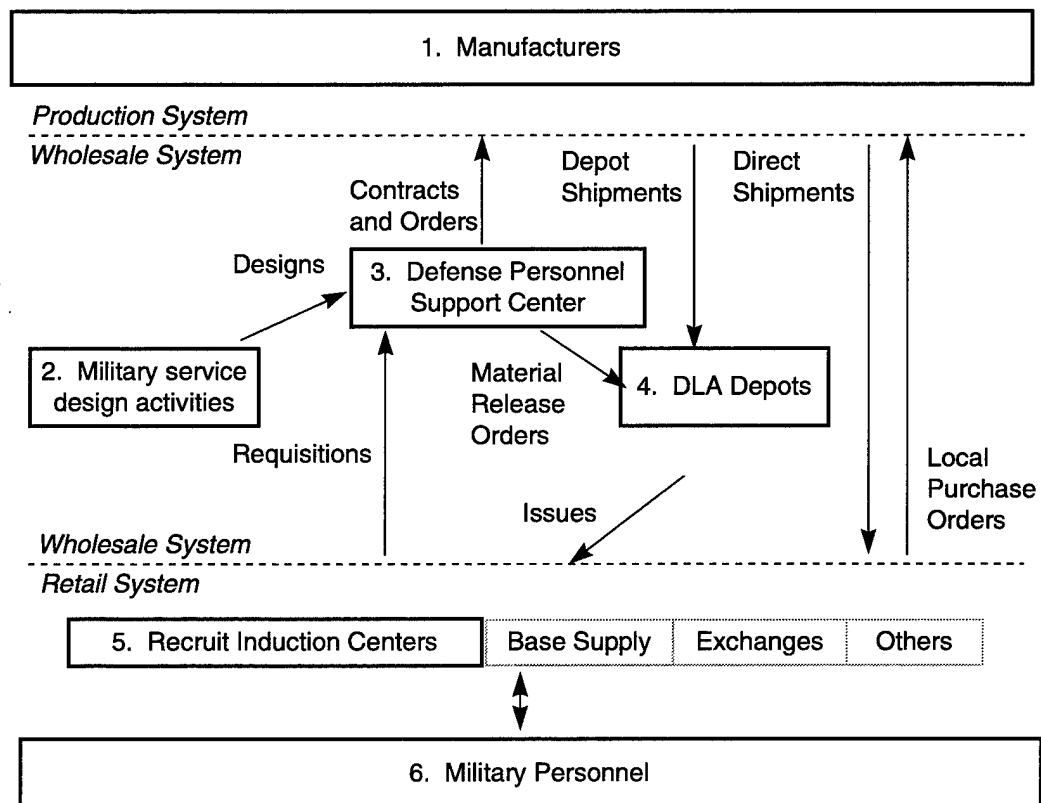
1. Manufacturers

Production System

Wholesale System

Contracts and Orders

Depot Shipments

Direct Shipments

Designs

3. Defense Personnel Support Center

2. Military service design activities

Material Release Orders

4. DLA Depots

Requisitions

Local Purchase Orders

Issues

Wholesale System

Retail System

5. Recruit Induction Centers

Base Supply

Exchanges

Others

6. Military Personnel